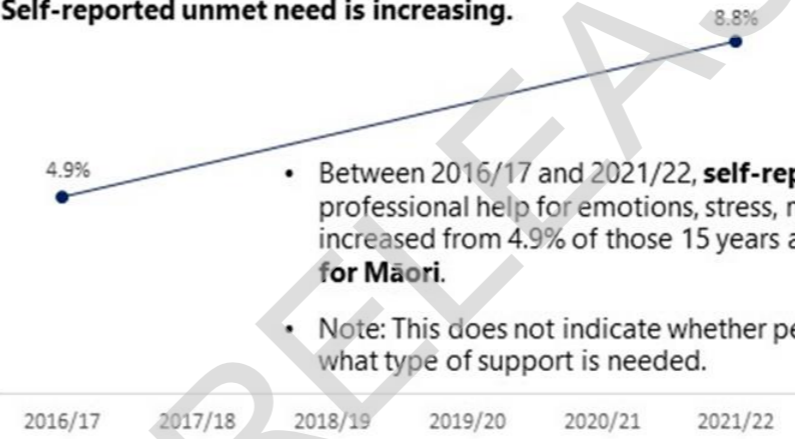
Self-reported unmet need is increasing.

8.8%

4.9%

• Between 2016/17 and 2021/22, **self-rep** professional help for emotions, stress, n increased from 4.9% of those 15 years a **for Māori**.

• Note: This does not indicate whether pe what type of support is needed.

2016/17 2017/18 2018/19 2019/20 2020/21 2021/22

RELEAS